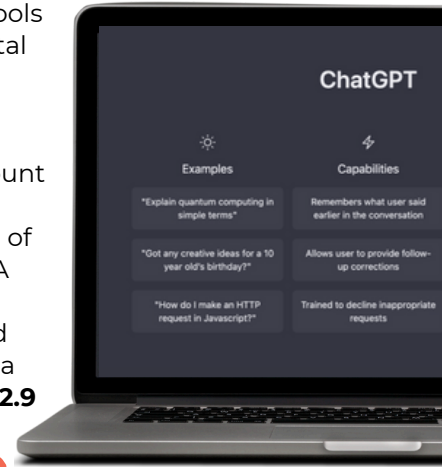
ools
tal

unt

of
A

d
a
2.9

ChatGPT

Examples

"Explain quantum computing in simple terms"

"Got any creative ideas for a 10 year old's birthday?"

"How do I make an HTTP request in Javascript?"

Capabilities

Remembers what user said earlier in the conversation

Allows user to provide follow-up corrections

Trained to decline inappropriate requests